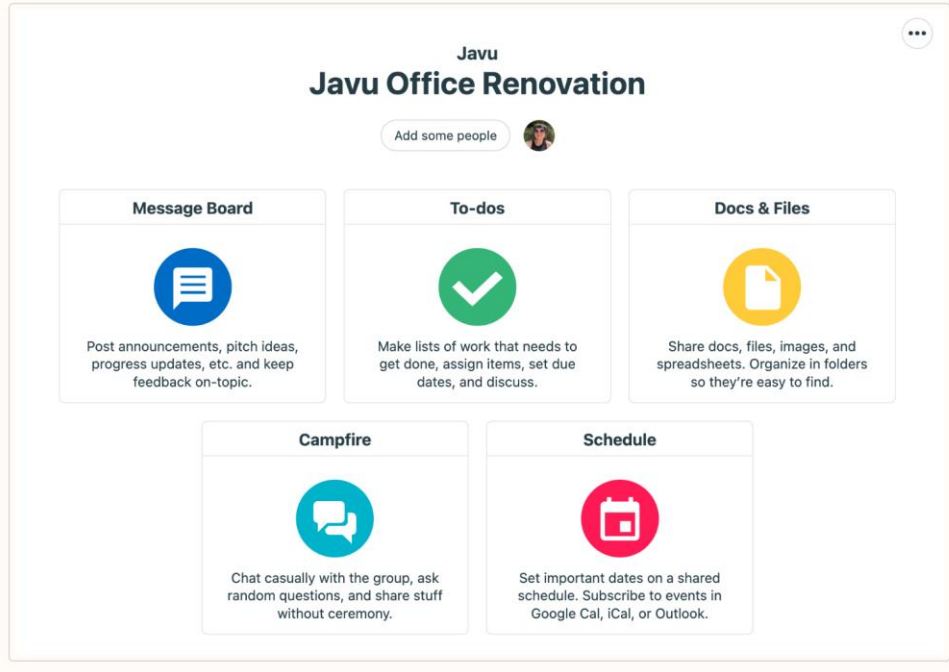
Javu
Javu Office Renovation

Add some people

Message Board

Post announcements, pitch ideas, progress updates, etc. and keep feedback on-topic.

To-dos

Make lists of work that needs to get done, assign items, set due dates, and discuss.

Docs & Files

Share docs, files, images, and spreadsheets. Organize in folders so they're easy to find.

Campfire

Chat casually with the group, ask random questions, and share stuff without ceremony.

Schedule

Set important dates on a shared schedule. Subscribe to events in Google Cal, iCal, or Outlook.